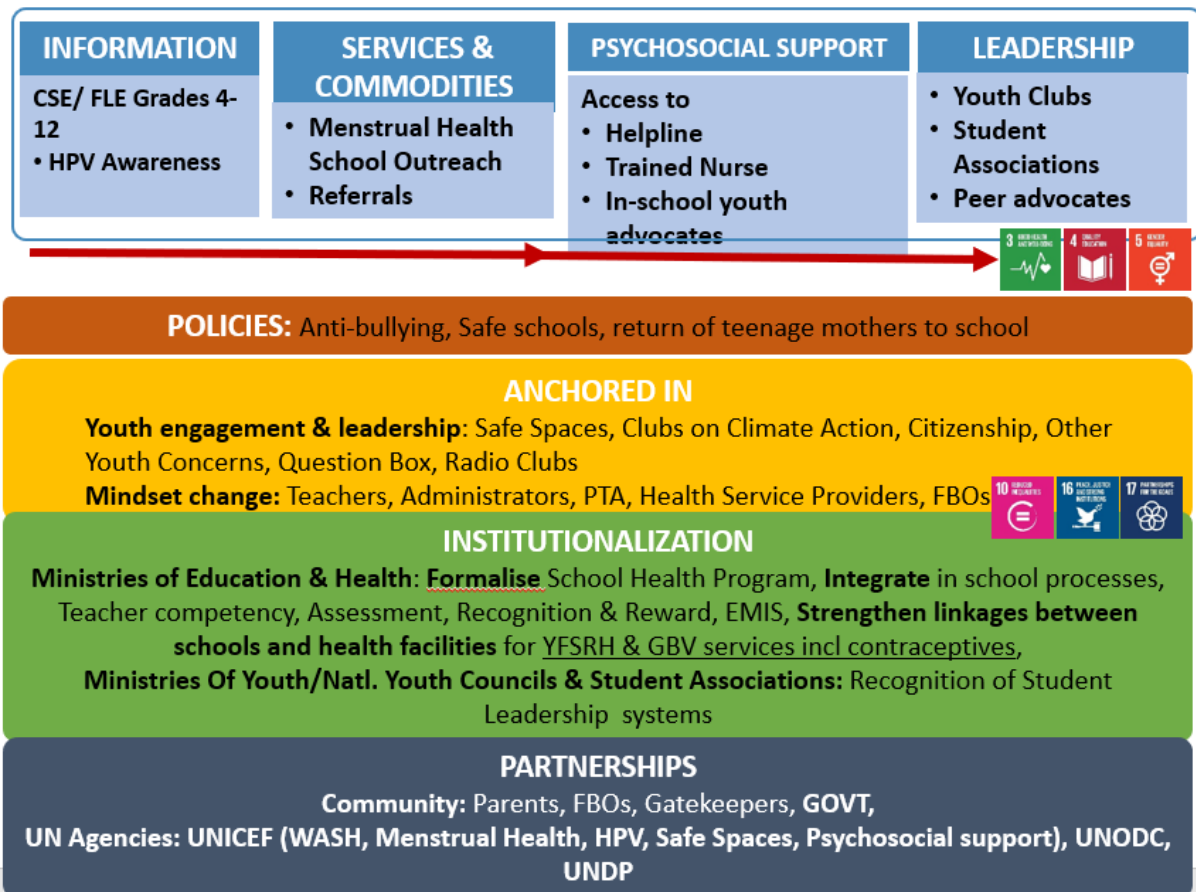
INFORMATION

CSE/ FLE Grades 4-12
• HPV Awareness

SERVICES & COMMODITIES

• Menstrual Health School Outreach
• Referrals

PSYCHOSOCIAL SUPPORT

Access to
• Helpline
• Trained Nurse
• In-school youth advocates

LEADERSHIP

• Youth Clubs
• Student Associations
• Peer advocates

3 GOOD HEALTH AND WELL-BEING
4 QUALITY EDUCATION
5 GENDER EQUALITY

POLICIES: Anti-bullying, Safe schools, return of teenage mothers to school

ANCHORED IN

Youth engagement & leadership: Safe Spaces, Clubs on Climate Action, Citizenship, Other Youth Concerns, Question Box, Radio Clubs
Mindset change: Teachers, Administrators, PTA, Health Service Providers, FBOs

10 REDUCED INEQUALITIES
16 PEACE, JUSTICE AND STRONG INSTITUTIONS
17 PARTNERSHIPS FOR THE GOALS

INSTITUTIONALIZATION

Ministries of Education & Health: Formalise School Health Program, Integrate in school processes, Teacher competency, Assessment, Recognition & Reward, EMIS, Strengthen linkages between schools and health facilities for YFSRH & GBV services incl contraceptives,
Ministries Of Youth/Natl. Youth Councils & Student Associations: Recognition of Student Leadership systems

PARTNERSHIPS

Community: Parents, FBOs, Gatekeepers, GOVT,
UN Agencies: UNICEF (WASH, Menstrual Health, HPV, Safe Spaces, Psychosocial support), UNODC, UNDP